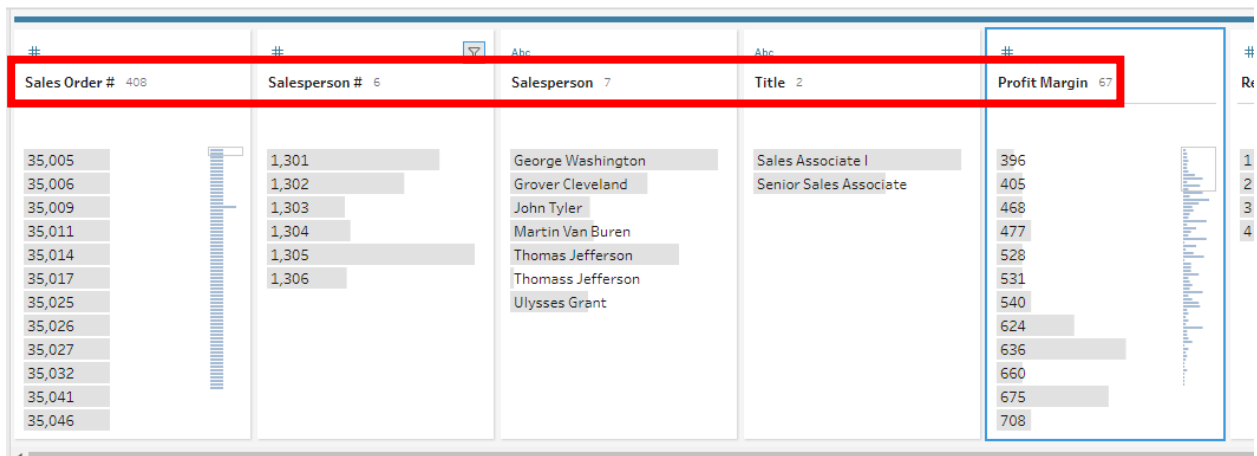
#
Sales Order # 408
35,005
35,006
35,009
35,011
35,014
35,017
35,025
35,026
35,027
35,032
35,041
35,046

#
Salesperson # 6
1,301
1,302
1,303
1,304
1,305
1,306

Abc
Salesperson 7
George Washington
Grover Cleveland
John Tyler
Martin Van Buren
Thomas Jefferson
Thomass Jefferson
Ulysses Grant

Abc
Title 2
Sales Associate I
Senior Sales Associate

#
Profit Margin 67
396
405
468
477
528
531
540
624
636
660
675
708

Re
1
2
3
4